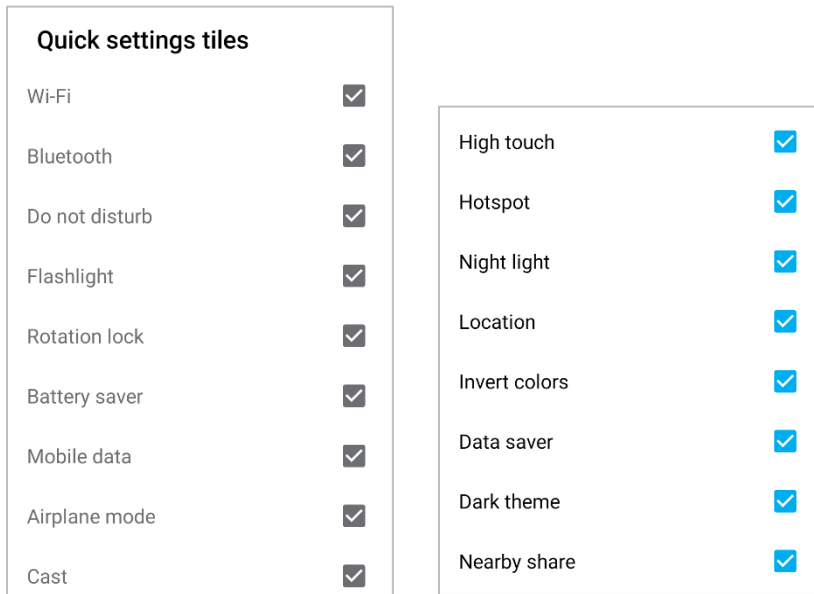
Quick settings tiles

Wi-Fi

Bluetooth

Do not disturb

Flashlight

Rotation lock

Battery saver

Mobile data

Airplane mode

Cast

High touch

Hotspot

Night light

Location

Invert colors

Data saver

Dark theme

Nearby share